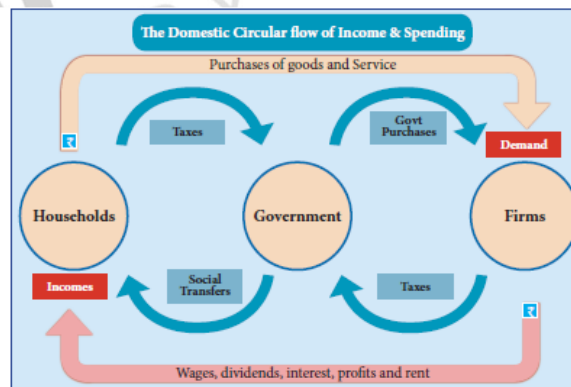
The Domestic Circular flow of Income & Spending

Purchases of goods and Service

₹

Taxes

Govt Purchases

Demand

Households

Government

Firms

Incomes

Social Transfers

Taxes

₹

Wages, dividends, interest, profits and rent